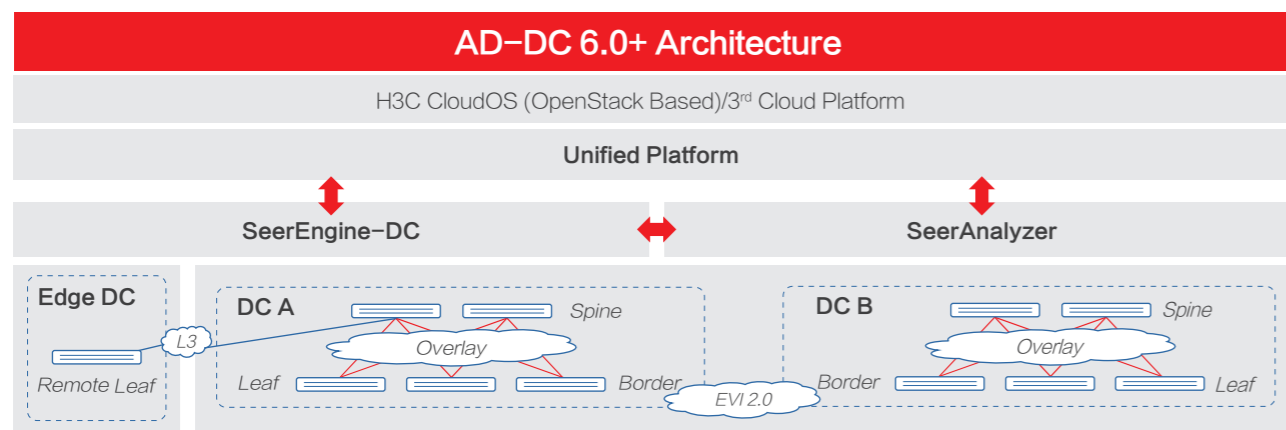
AD-DC 6.0+ Architecture

H3C CloudOS (OpenStack Based)/3$^{rd}$ Cloud Platform

Unified Platform

SeerEngine-DC

SeerAnalyzer

Edge DC

Remote Leaf

L3

DC A

Spine

Overlay

Leaf

Border

EVI 2.0

DC B

Spine

Overlay

Border

Leaf